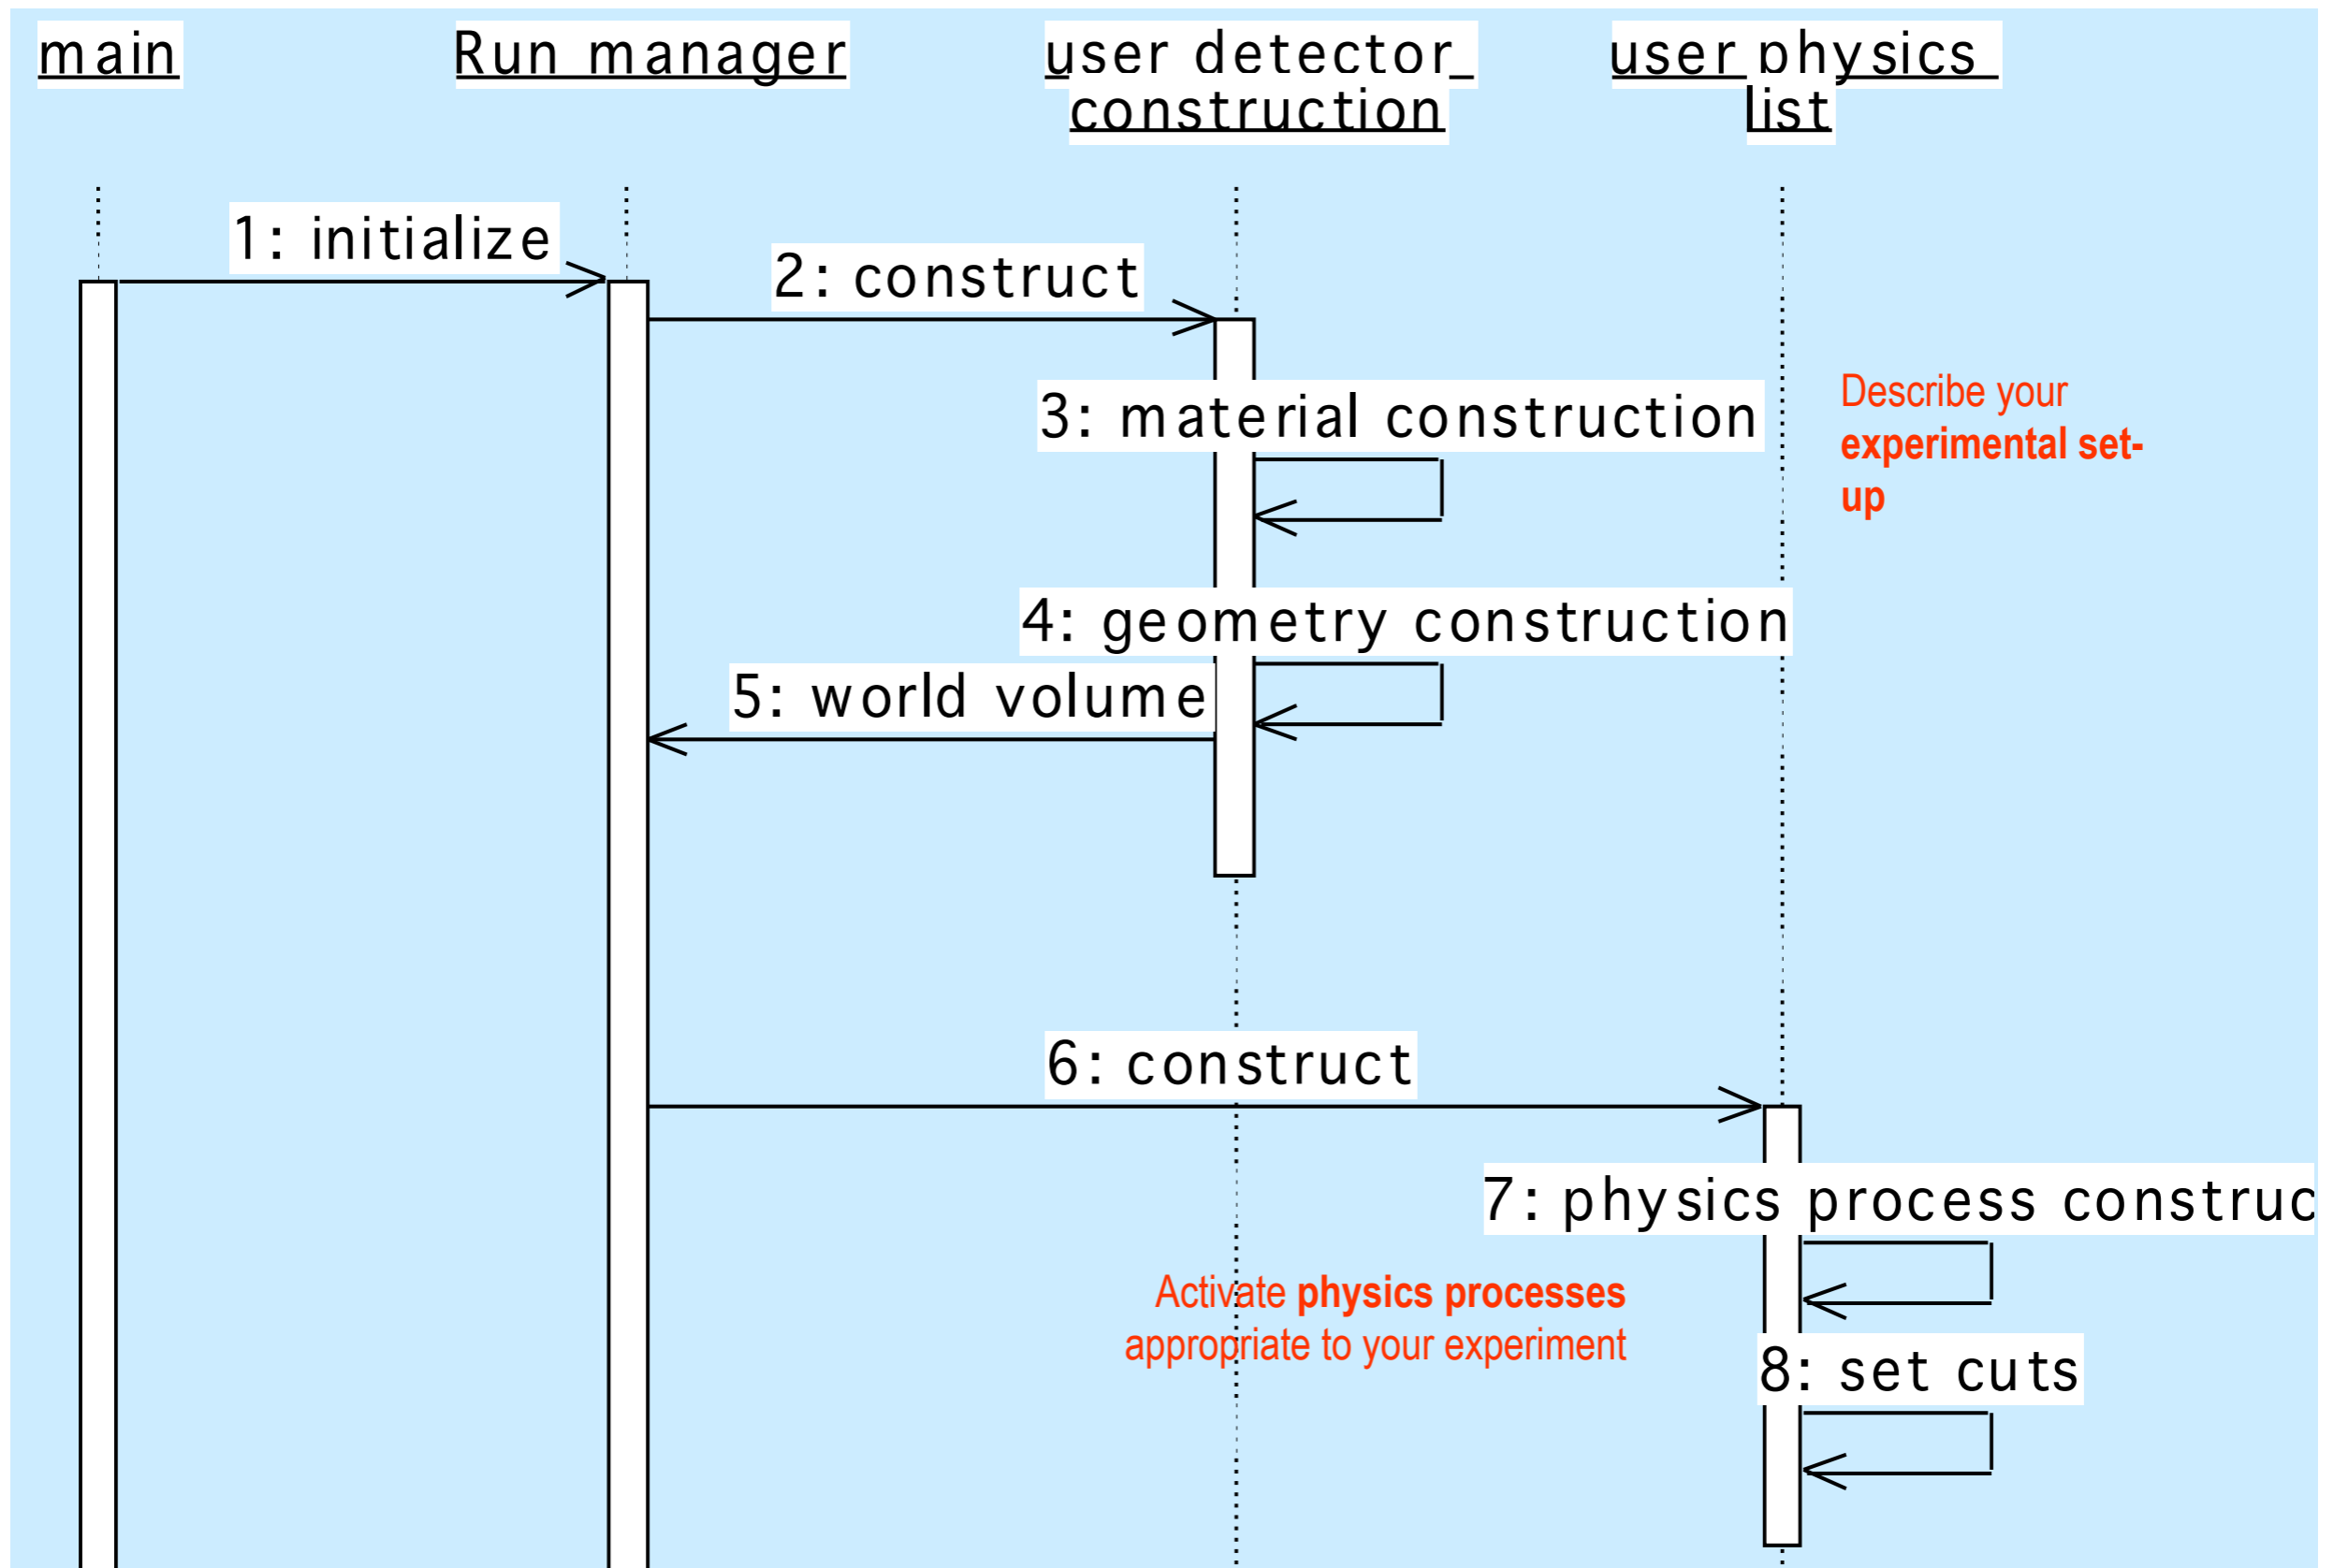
main

Run manager

user detector\_construction

user physics\_list

1: initialize

2: construct

3: material construction

Describe your **experimental set-up**

4: geometry construction

5: world volume

6: construct

7: physics process construc

Activate **physics processes** appropriate to your experiment

8: set cuts